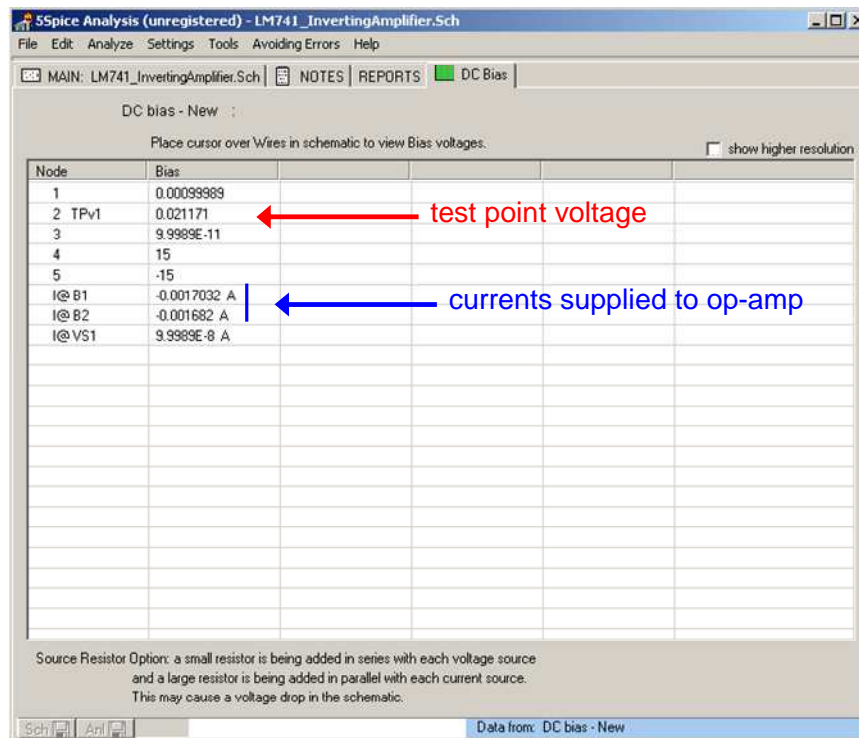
5Spice Analysis (unregistered) - LM741_InvertingAmplifier.Sch

File Edit Analyze Settings Tools Avoiding Errors Help

MAIN: LM741_InvertingAmplifier.Sch | NOTES | REPORTS | DC Bias

DC bias - New :

Place cursor over Wires in schematic to view Bias voltages.

show higher resolution

| Node | Bias |
|---|---|
| 1 | 0.00099989 |
| 2 TPv1 | 0.021171 |
| 3 | 9.9989E-11 |
| 4 | 15 |
| 5 | -15 |
| I@B1 | -0.0017032 A |
| I@B2 | -0.001682 A |
| I@VS1 | 9.9989E-8 A |

test point voltage

currents supplied to op-amp

Source Resistor Option: a small resistor is being added in series with each voltage source and a large resistor is being added in parallel with each current source. This may cause a voltage drop in the schematic.

Sch Anl

Data from: DC bias - New